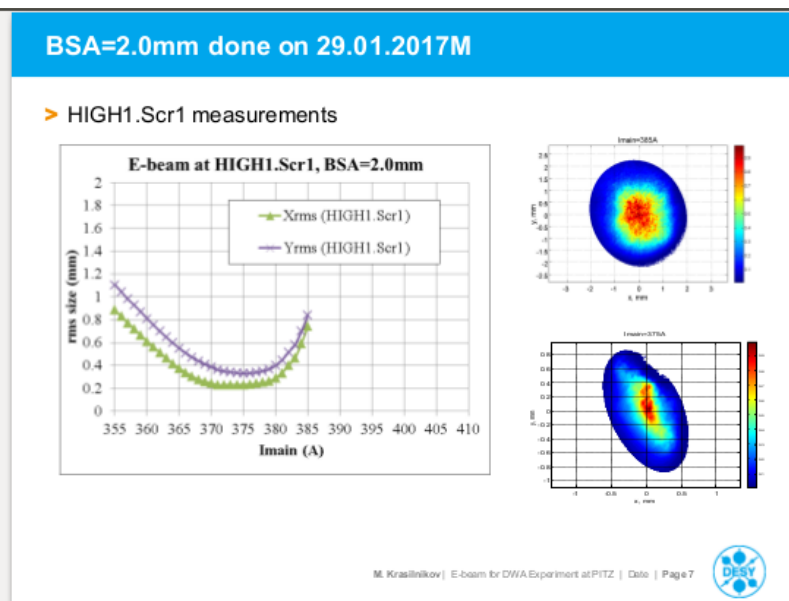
BSA=2.0mm done on 29.01.2017M

> HIGH1.Scr1 measurements

E-beam at HIGH1.Scr1, BSA=2.0mm

Xrms (HIGH1.Scr1)
Yrms (HIGH1.Scr1)

rms size (mm)

2
1.8
1.6
1.4
1.2
1
0.8
0.6
0.4
0.2
0

355 360 365 370 375 380 385 390 395 400 405 410

Imain (A)

Imain=385A

Imain=375A

M. Krasilnikov | E-beam for DWA Experiment at PITZ | Date | Page 7

DESY